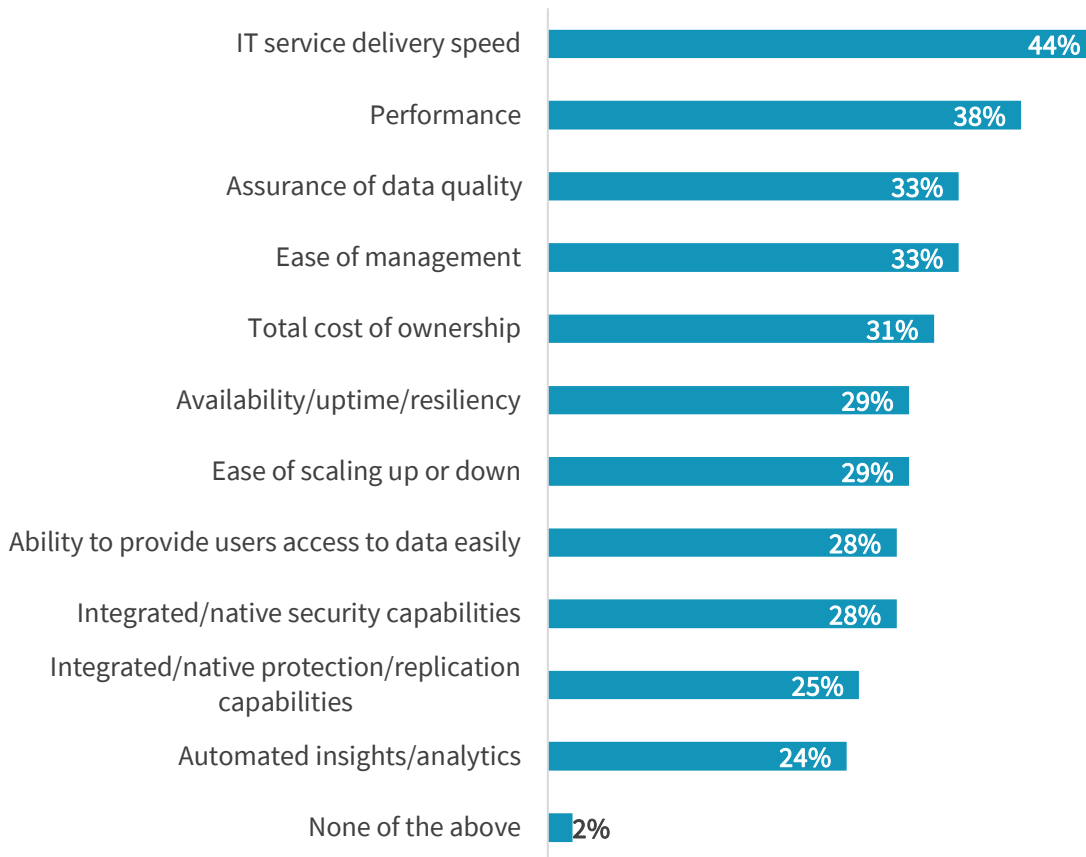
IT service delivery speed 44%

Performance 38%

Assurance of data quality 33%

Ease of management 33%

Total cost of ownership 31%

Availability/uptime/resiliency 29%

Ease of scaling up or down 29%

Ability to provide users access to data easily 28%

Integrated/native security capabilities 28%

Integrated/native protection/replication capabilities 25%

Automated insights/analytics 24%

None of the above 2%